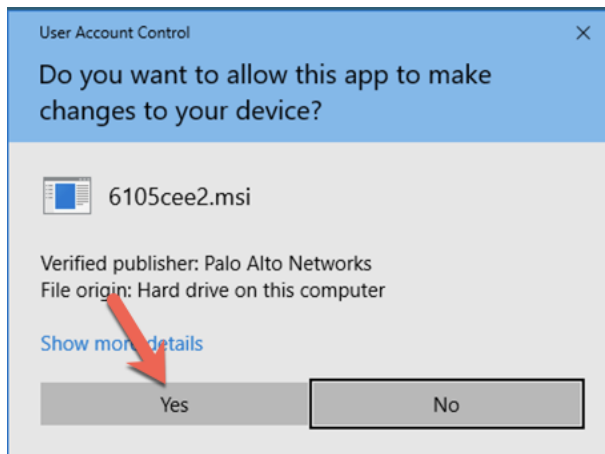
User Account Control

×

Do you want to allow this app to make changes to your device?

6105cee2.msi

Verified publisher: Palo Alto Networks
File origin: Hard drive on this computer

Show more details

Yes

No